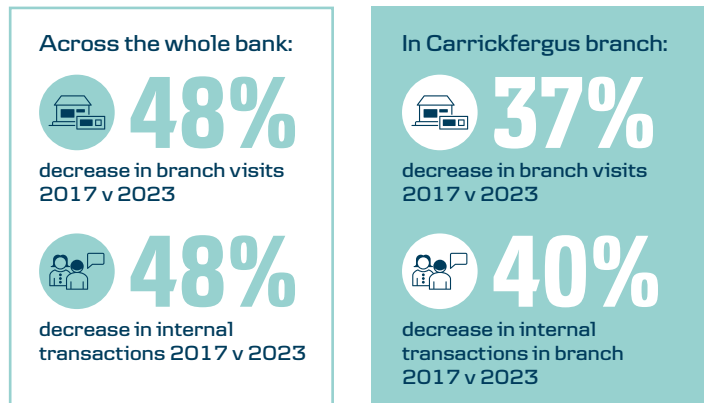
Across the whole bank:

48%

decrease in branch visits 2017 v 2023

48%

decrease in internal transactions 2017 v 2023

In Carrickfergus branch:

37%

decrease in branch visits 2017 v 2023

40%

decrease in internal transactions in branch 2017 v 2023